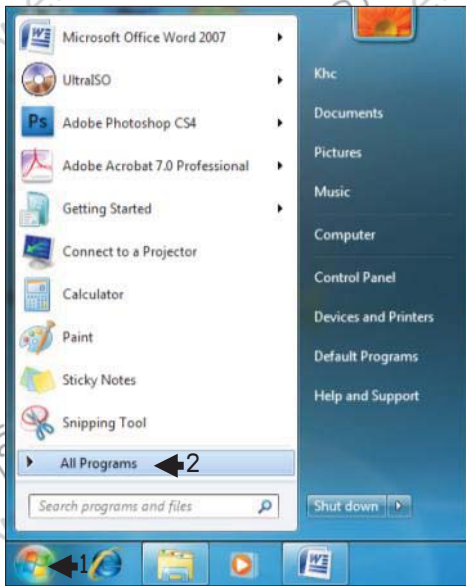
Microsoft Office Word 2007
UltraISO
Adobe Photoshop CS4
Adobe Acrobat 7.0 Professional
Getting Started
Connect to a Projector
Calculator
Paint
Sticky Notes
Snipping Tool
All Programs
2
Search programs and files

Khc
Documents
Pictures
Music
Computer
Control Panel
Devices and Printers
Default Programs
Help and Support
Shut down

1